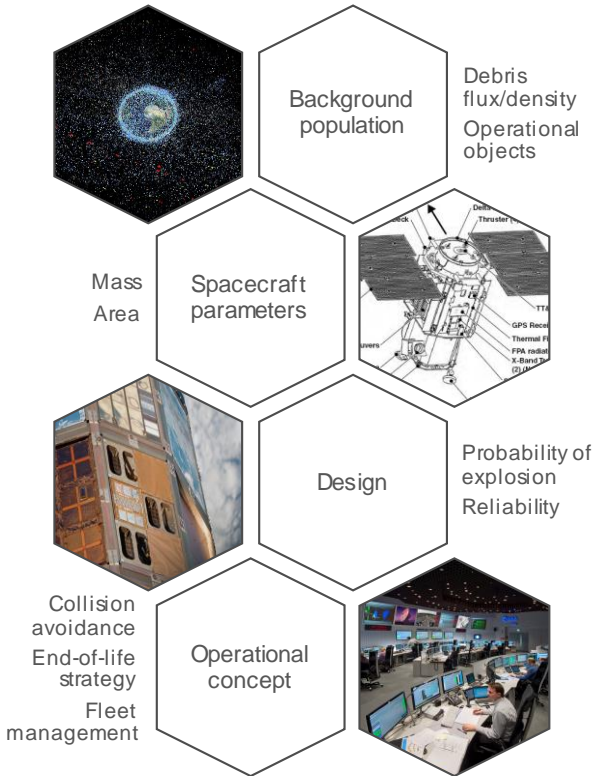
Background population

Debris flux/density

Operational objects

Mass

Area

Spacecraft parameters

Delta

Thruster

TTA

GPS Rece

Thermal F

FPA radiat

X-Band T

uvers

Design

Probability of explosion

Reliability

Collision avoidance

End-of-life strategy

Fleet management

Operational concept